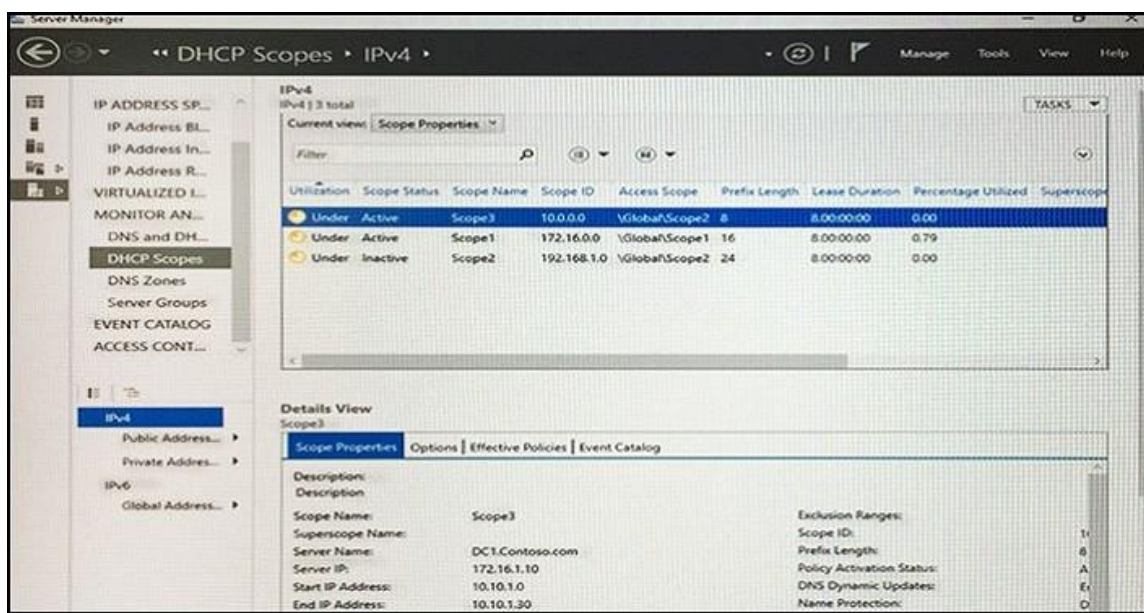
Server Manager

« DHCP Scopes • IPv4 •

Manage Tools View Help

IP ADDRESS SP...
IP Address Bl...
IP Address In...
IP Address R...
VIRTUALIZED I...
MONITOR AN...
DNS and DH...
DHCP Scopes
DNS Zones
Server Groups
EVENT CATALOG
ACCESS CONT...

IPv4
Public Address... ▸
Private Addres... ▸
IPv6
Global Address... ▸

IPv4
IPv4 | 3 total

TASKS

Current view: Scope Properties

Filter

| Utilization | Scope Status | Scope Name | Scope ID | Access Scope | Prefix Length | Lease Duration | Percentage Utilized | Superscope |
|---|---|---|---|---|---|---|---|---|
| Under | Active | Scope3 | 10.0.0.0 | \Global\Scope2 | 8 | 8.00:00:00 | 0.00 | |
| Under | Active | Scope1 | 172.16.0.0 | \Global\Scope1 | 16 | 8.00:00:00 | 0.79 | |
| Under | Inactive | Scope2 | 192.168.1.0 | \Global\Scope2 | 24 | 8.00:00:00 | 0.00 | |

Details View
Scope3

Scope Properties | Options | Effective Policies | Event Catalog

Description:
Description

Scope Name: Scope3
Superscope Name:
Server Name: DC1.Contoso.com
Server IP: 172.16.1.10
Start IP Address: 10.10.1.0
End IP Address: 10.10.1.30

Exclusion Ranges:
Scope ID: 1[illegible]
Prefix Length: 8
Policy Activation Status: A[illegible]
DNS Dynamic Updates: E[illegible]
Name Protection: D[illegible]